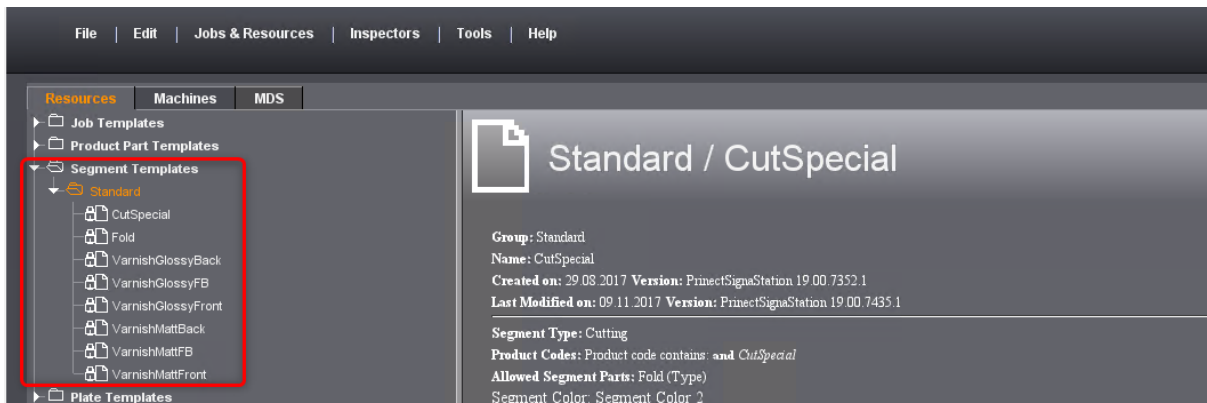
File | Edit | Jobs & Resources | Inspectors | Tools | Help

Resources
Machines
MDS

Job Templates
Product Part Templates
Segment Templates
Standard
CutSpecial
Fold
VarnishGlossyBack
VarnishGlossyFB
VarnishGlossyFront
VarnishMattBack
VarnishMattFB
VarnishMattFront
Plate Templates

Standard / CutSpecial

**Group:** Standard
**Name:** CutSpecial
**Created on:** 29.08.2017 **Version:** PrinectSignaStation 19.00.7352.1
**Last Modified on:** 09.11.2017 **Version:** PrinectSignaStation 19.00.7435.1

**Segment Type:** Cutting
**Product Codes:** Product code contains: **and** *CutSpecial*
**Allowed Segment Parts:** Fold (Type)
Segment Color: Segment Color 2